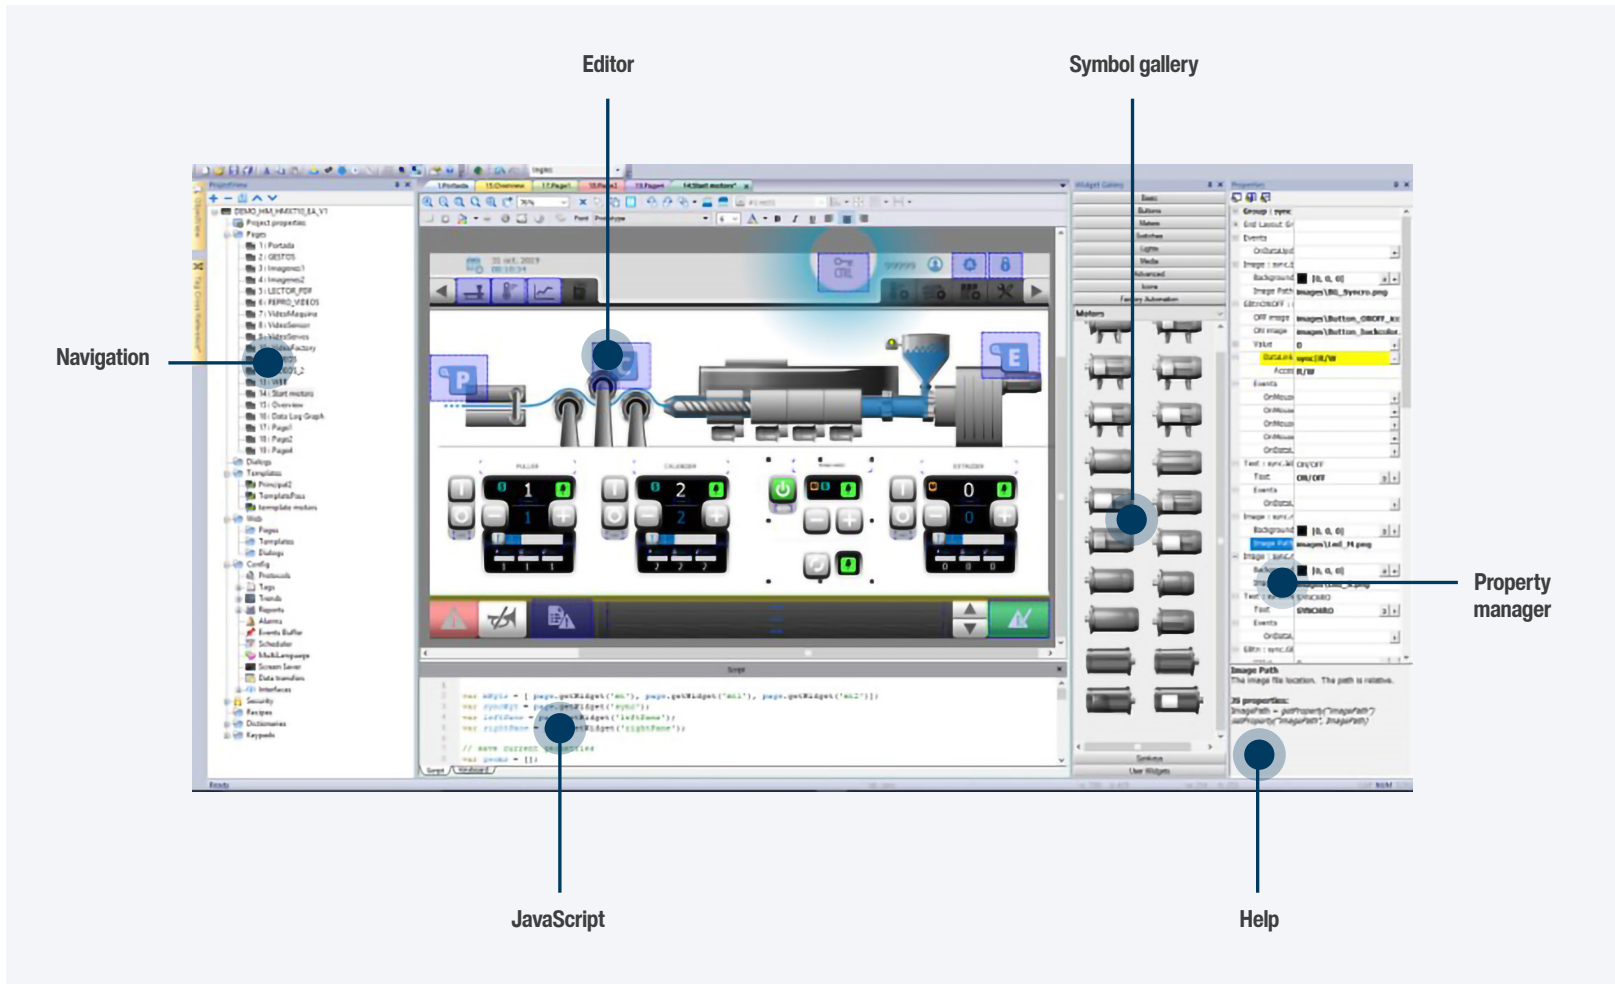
Editor

Symbol gallery

Navigation

Property manager

JavaScript

Help

DEMO_HM_HMXT10_EA_V1
Project properties
Pages
1 : Portada
2 : GESTOS
3 : Imagenes1
4 : Imagenes2
5 : LECTOR_PDF
6 : REPRO_VIDEOS
7 : VideoMaquina
8 : VideoSensor
9 : VideoServos
14 : Start motors
15 : Overview
16 : Data Log Graph
17 : Page1
18 : Page2
19 : Page4
Dialogs
Templates
Principal2
TemplatePass
template motors
Web
Pages
Templates
Dialogs
Config
Protocols
Tags
Trends
Reports
Alarms
Events Buffer
Scheduler
MultiLanguage
Screen Saver
Data transfer
Interfaces
Security
Recipes
Dictionaries
Keypads

1:Portada
15:Overview
17:Page1
14:Start motors

Basic
Buttons
Meters
Switches
Lights
Media
Advanced
Icons
Factory Automation
Motors

Group : sync
Events
Image : sync
Background
Image Path
images\BG_Syncro.png
OFF image
images\Button_ONOFF
Value
0
sync.[0]/W
R/W
Text
ON/OFF
ON/OFF
[0, 0, 0]
images\Led_M.png
SYNCHRO
Image Path
The image file location. The path is relative.
JS properties:

PULLER
CALENDER
EXTRUDER
1
2
0
P
E

Script
Ready